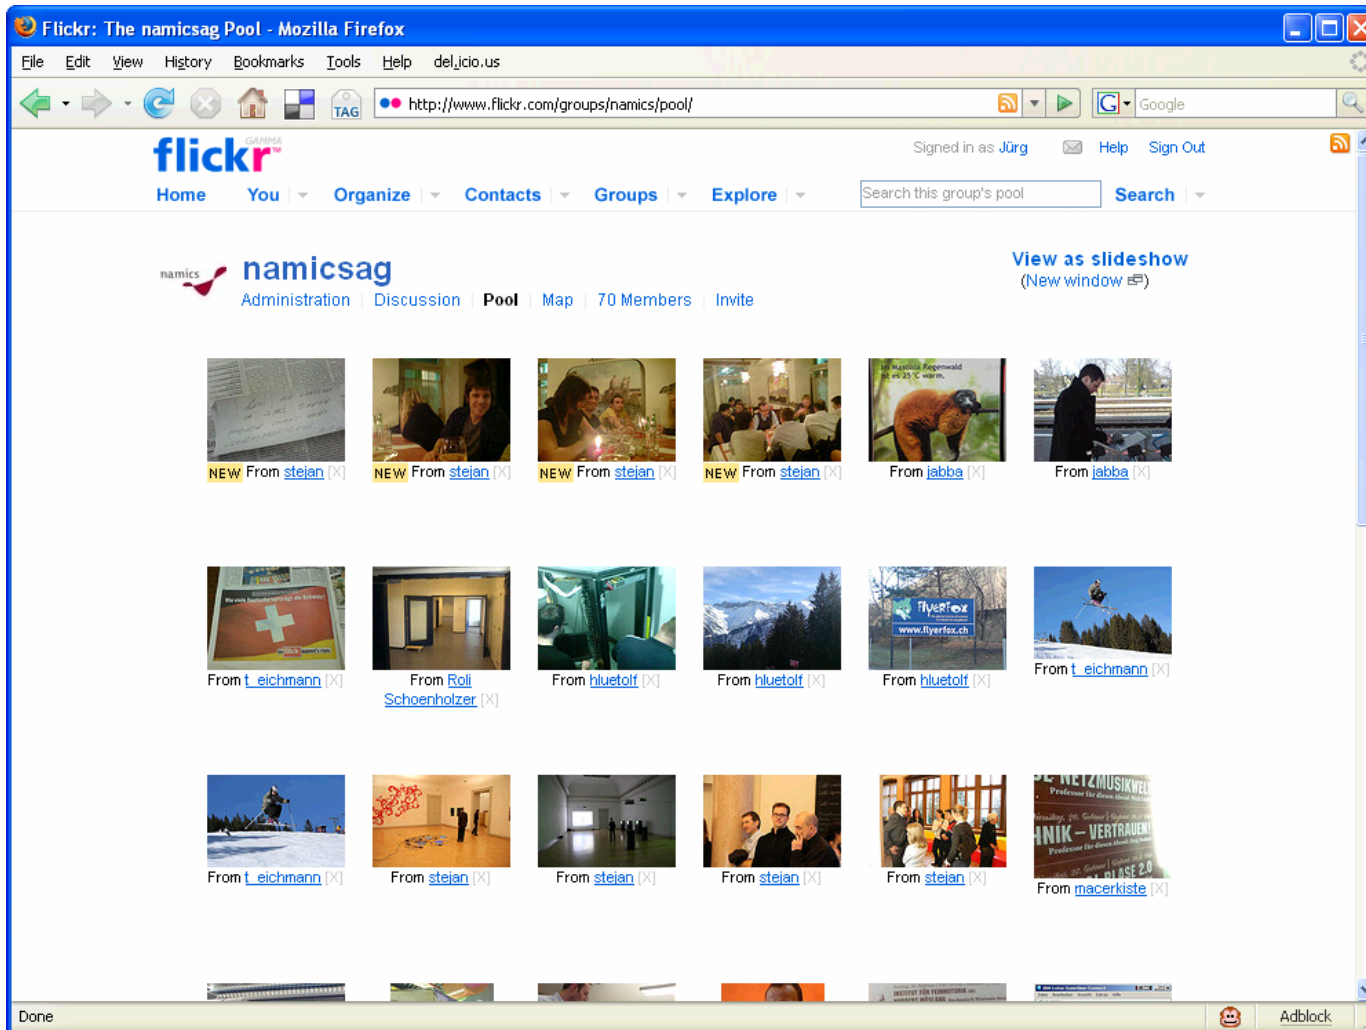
Flickr: The namicsag Pool - Mozilla Firefox

File Edit View History Bookmarks Tools Help del.icio.us

TAG http://www.flickr.com/groups/namics/pool/ Google

flickr GAMMA

Signed in as Jürg Help Sign Out

Home You Organize Contacts Groups Explore Search this group's pool Search

namics

namicsag

Administration Discussion Pool Map 70 Members Invite

View as slideshow
(New window)

NEW From stejan [X] NEW From stejan [X] NEW From stejan [X] NEW From stejan [X] From jabba [X] From jabba [X]

From t_eichmann [X] From Roli Schoenholzer [X] From hluetolf [X] From hluetolf [X] From hluetolf [X] From t_eichmann [X]

From t_eichmann [X] From stejan [X] From stejan [X] From stejan [X] From stejan [X] From macerkiste [X]

Done Adblock